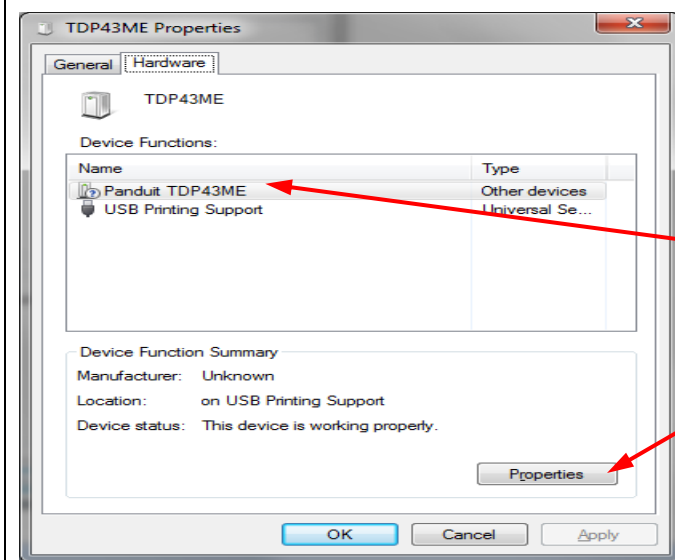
TDP43ME Properties

General | Hardware

TDP43ME

Device Functions:

| Name | Type |
|---|---|
| Panduit TDP43ME | Other devices |
| USB Printing Support | Universal Se... |

Device Function Summary

Manufacturer: Unknown

Location: on USB Printing Support

Device status: This device is working properly.

Properties

OK | Cancel | Apply